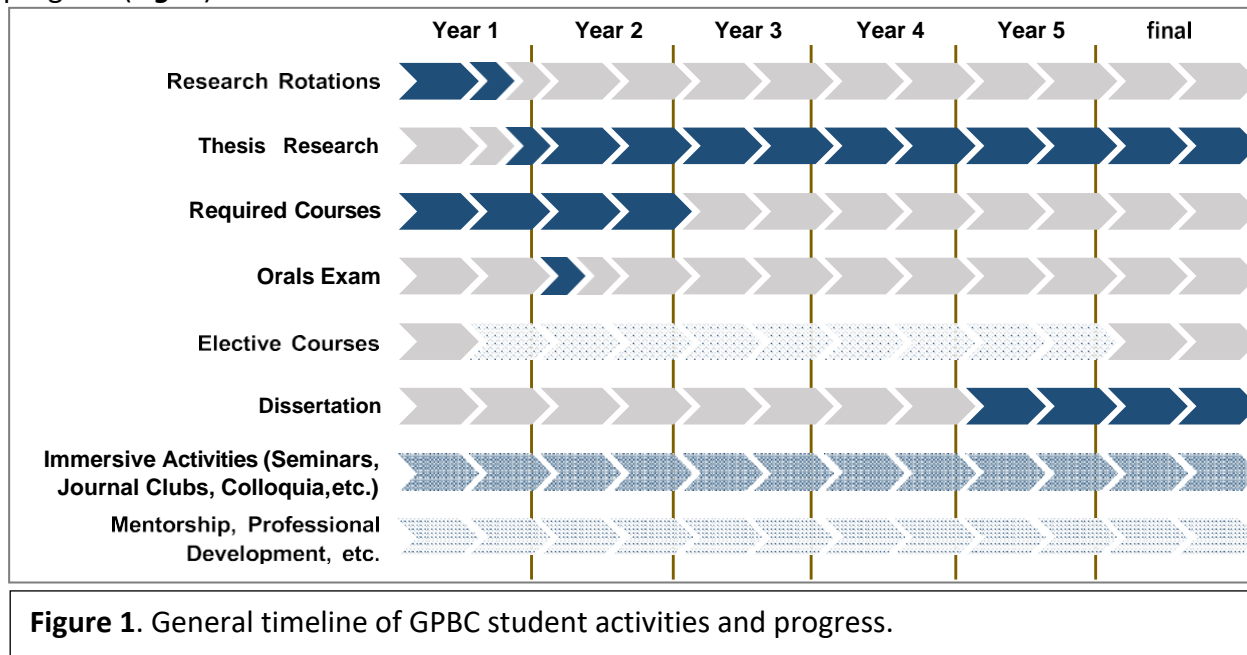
Year 1 Year 2 Year 3 Year 4 Year 5 final

Research Rotations

Thesis Research

Required Courses

Orals Exam

Elective Courses

Dissertation

Immersive Activities (Seminars, Journal Clubs, Colloquia,etc.)

Mentorship, Professional Development, etc.

**Figure 1**. General timeline of GPBC student activities and progress.